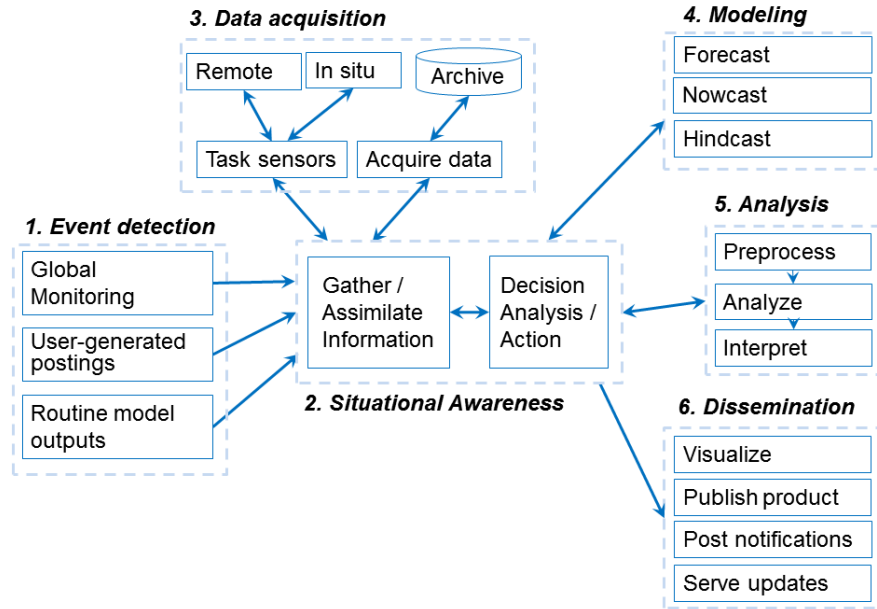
3. Data acquisition

Remote

In situ

Archive

Task sensors

Acquire data

4. Modeling

Forecast

Nowcast

Hindcast

1. Event detection

Global Monitoring

User-generated postings

Routine model outputs

Gather / Assimilate Information

Decision Analysis / Action

2. Situational Awareness

5. Analysis

Preprocess

Analyze

Interpret

6. Dissemination

Visualize

Publish product

Post notifications

Serve updates